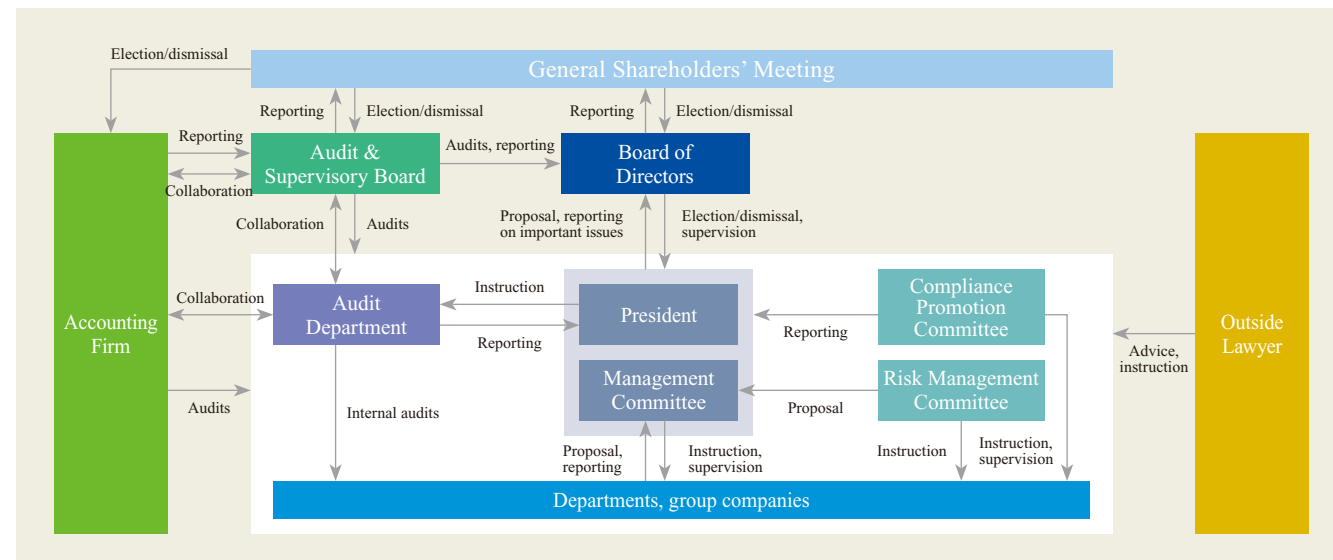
Election/dismissal

General Shareholders' Meeting

Reporting

Election/dismissal

Reporting

Election/dismissal

Reporting

Audit & Supervisory Board

Audits, reporting

Board of Directors

Collaboration

Collaboration

Audits

Proposal, reporting on important issues

Election/dismissal, supervision

Accounting Firm

Collaboration

Audit Department

Instruction

Reporting

President

Compliance Promotion Committee

Reporting

Outside Lawyer

Advice, instruction

Management Committee

Risk Management Committee

Proposal

Audits

Internal audits

Proposal, reporting

Instruction, supervision

Instruction

Instruction, supervision

Departments, group companies